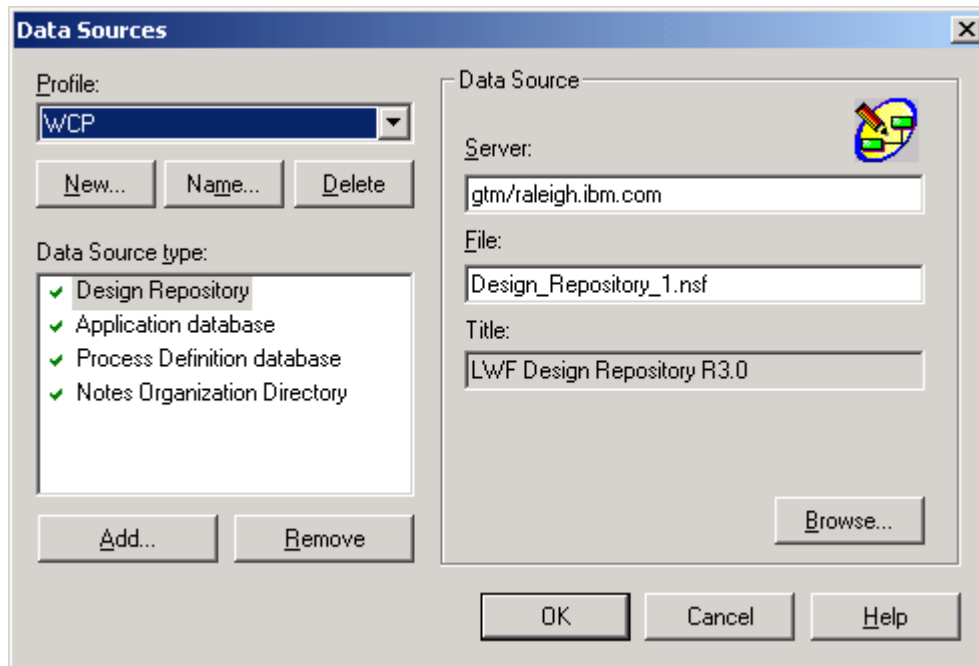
Data Sources

Profile:
WCP

New...
Name...
Delete

Data Source type:
Design Repository
Application database
Process Definition database
Notes Organization Directory

Add...
Remove

Data Source

Server:
gtm/raleigh.ibm.com

File:
Design_Repository_1.nsf

Title:
LWF Design Repository R3.0

Browse...

OK
Cancel
Help